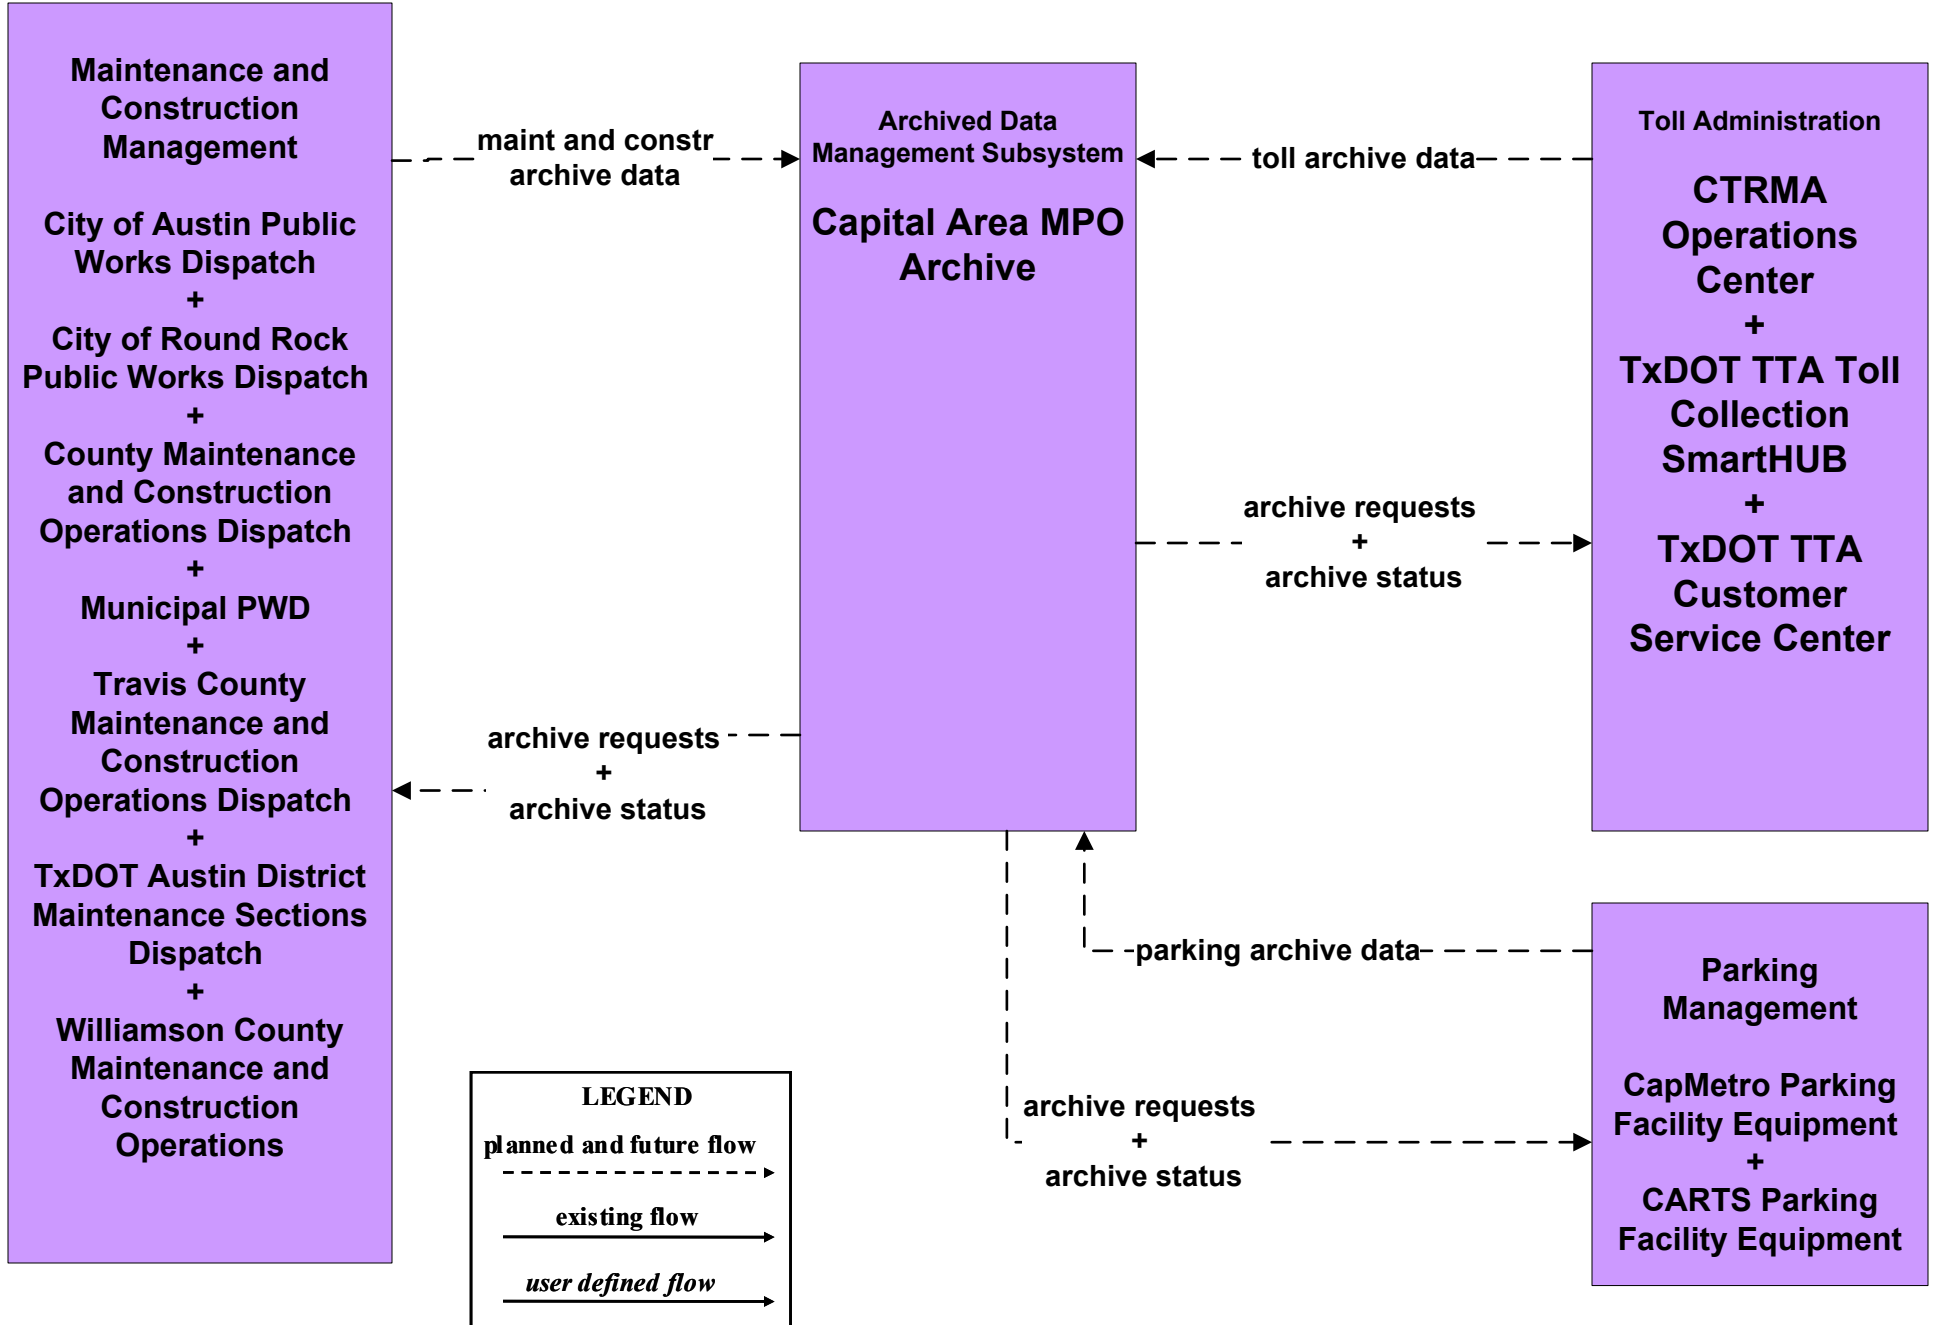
Maintenance and Construction Management

City of Austin Public Works Dispatch
+
City of Round Rock Public Works Dispatch
+
County Maintenance and Construction Operations Dispatch
+
Municipal PWD
+
Travis County Maintenance and Construction Operations Dispatch
+
TxDOT Austin District Maintenance Sections Dispatch
+
Williamson County Maintenance and Construction Operations

maint and constr archive data

archive requests
+
archive status

Archived Data Management Subsystem

Capital Area MPO Archive

toll archive data

archive requests
+
archive status

Toll Administration

CTRMA Operations Center
+
TxDOT TTA Toll Collection SmartHUB
+
TxDOT TTA Customer Service Center

parking archive data

archive requests
+
archive status

Parking Management

CapMetro Parking Facility Equipment
+
CARTS Parking Facility Equipment

LEGEND
planned and future flow
existing flow
user defined flow